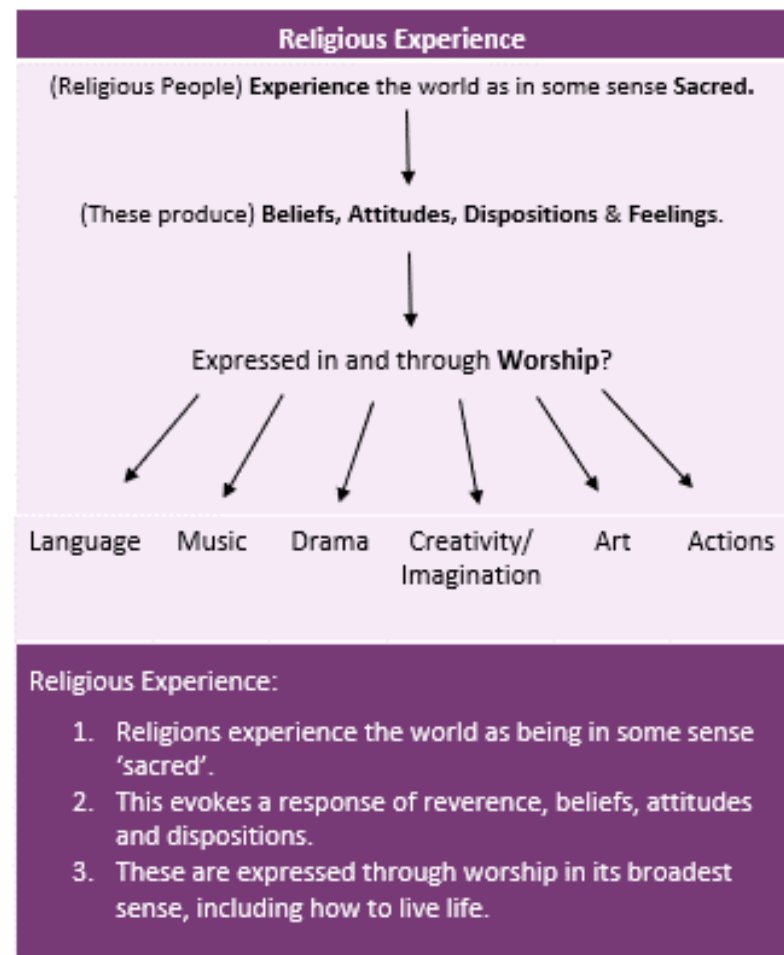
**Religious Experience**

(Religious People) **Experience** the world as in some sense **Sacred.**

(These produce) **Beliefs, Attitudes, Dispositions** & **Feelings**.

Expressed in and through **Worship**?

Language Music Drama Creativity/ Imagination Art Actions

Religious Experience:

1. Religions experience the world as being in some sense 'sacred'.
2. This evokes a response of reverence, beliefs, attitudes and dispositions.
3. These are expressed through worship in its broadest sense, including how to live life.